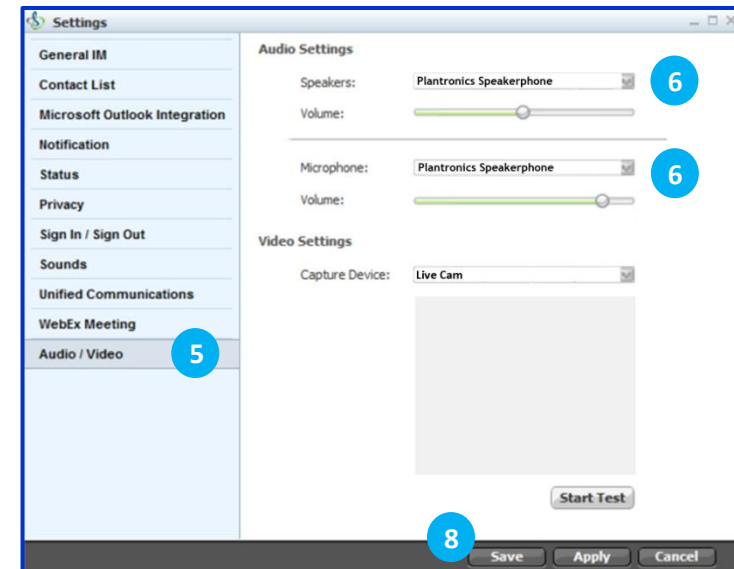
Settings

General IM
Contact List
Microsoft Outlook Integration
Notification
Status
Privacy
Sign In / Sign Out
Sounds
Unified Communications
WebEx Meeting
Audio / Video
5

Audio Settings
Speakers: Plantronics Speakerphone
6
Volume:
Microphone: Plantronics Speakerphone
6
Volume:

Video Settings
Capture Device: Live Cam

Start Test

8
Save
Apply
Cancel